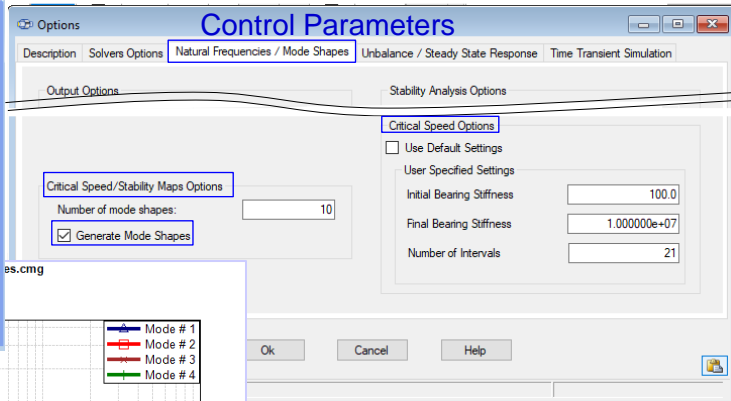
Options

Control Parameters

Description | Solvers Options | Natural Frequencies / Mode Shapes | Unbalance / Steady State Response | Time Transient Simulation

Output Options

Stability Analysis Options

Critical Speed Options

Use Default Settings

User Specified Settings

Initial Bearing Stiffness 100.0

Final Bearing Stiffness 1.000000e+07

Number of Intervals 21

Critical Speed/Stability Maps Options

Number of mode shapes: 10

Generate Mode Shapes

es.cmg

Mode # 1
Mode # 2
Mode # 3
Mode # 4

Ok

Cancel

Help